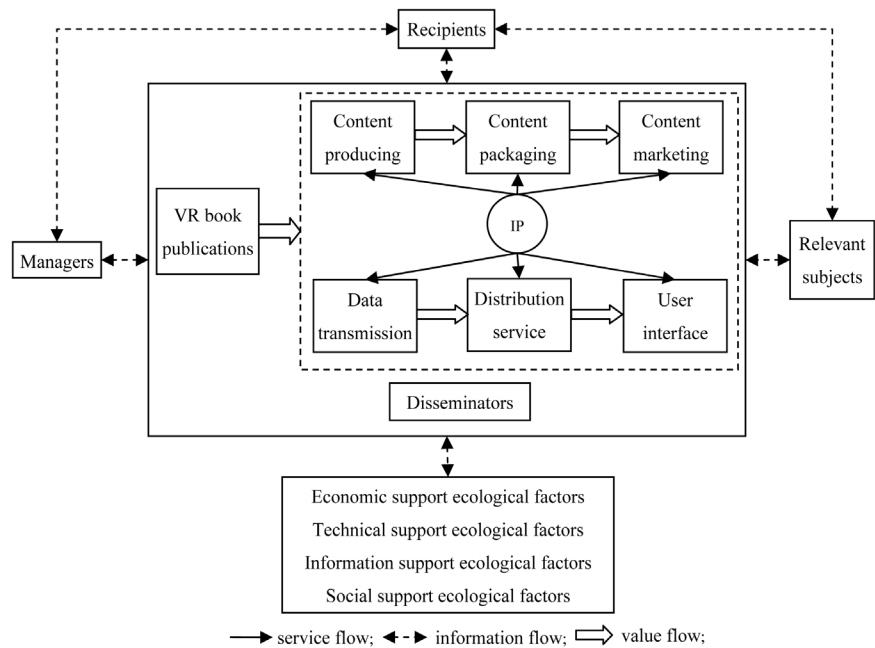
Recipients

Managers

VR book publications

Content producing

Content packaging

Content marketing

IP

Data transmission

Distribution service

User interface

Disseminators

Relevant subjects

Economic support ecological factors
Technical support ecological factors
Information support ecological factors
Social support ecological factors

service flow; information flow; value flow;